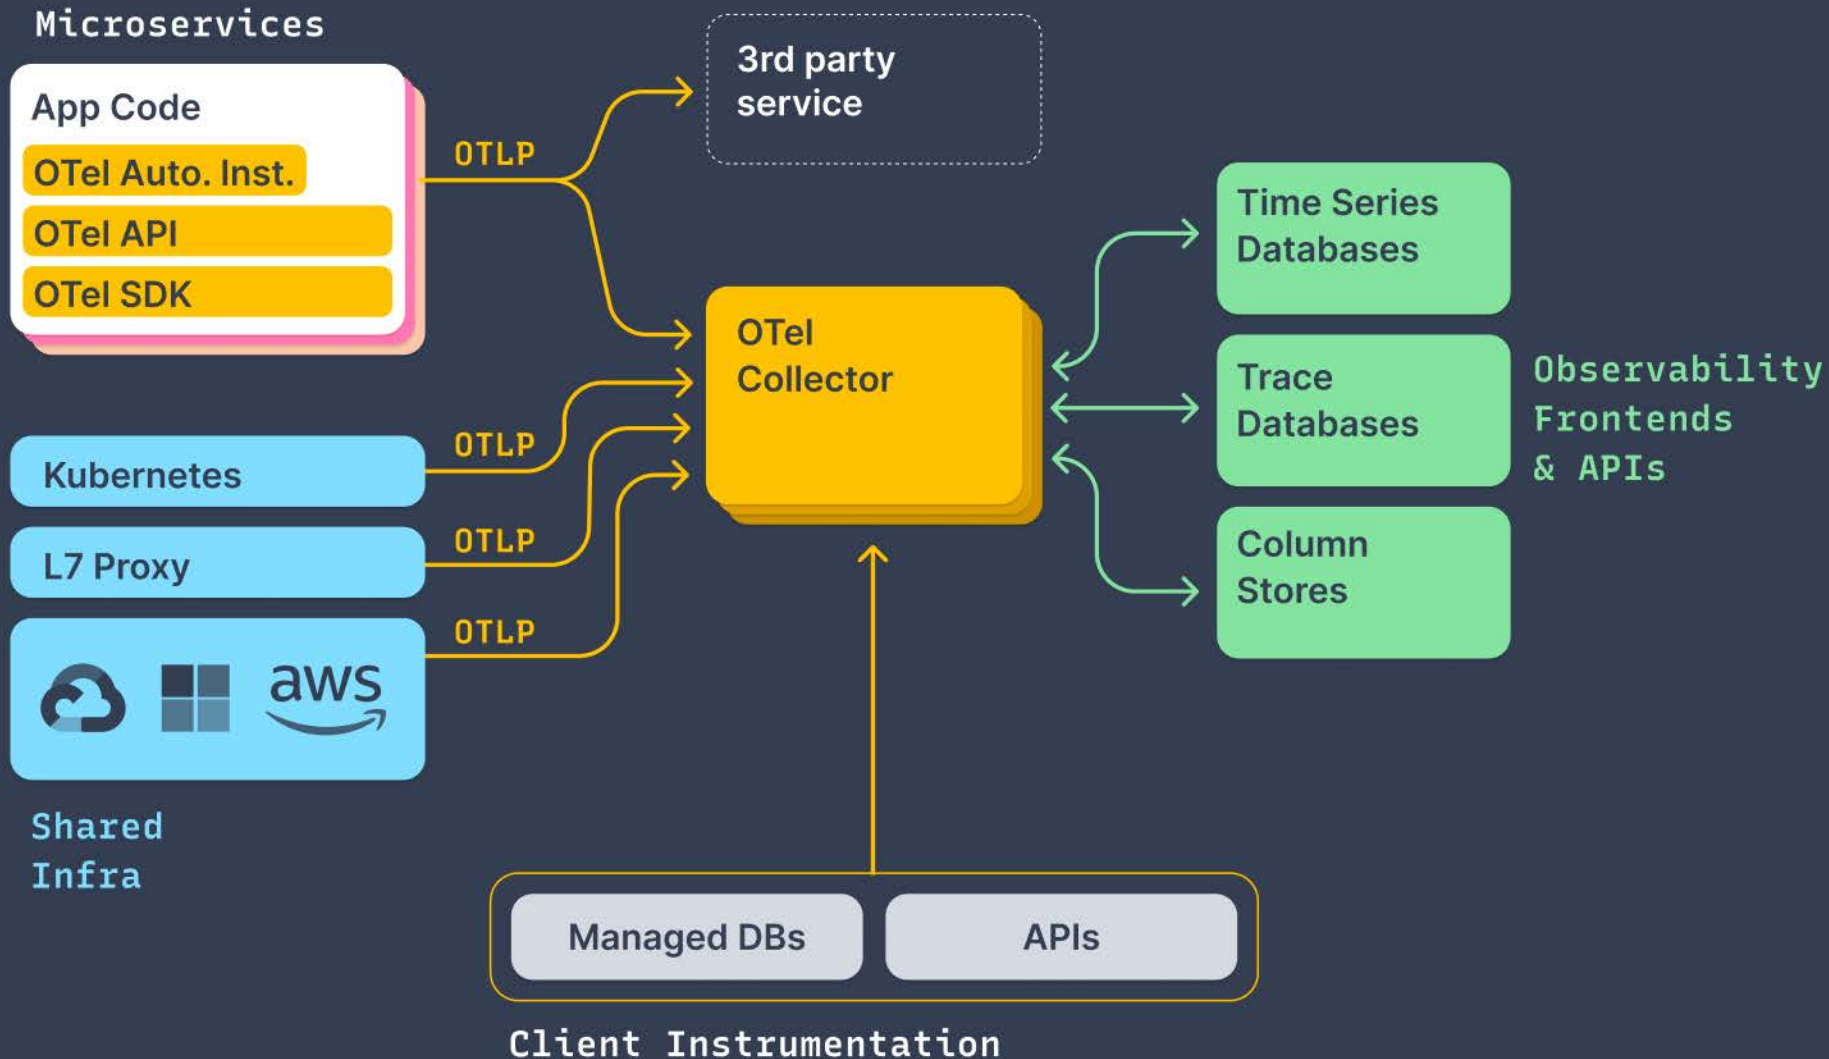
Microservices

App Code

OTel Auto. Inst.

OTel API

OTel SDK

OTLP

3rd party service

OTel Collector

Time Series Databases

Trace Databases

Column Stores

Observability Frontends & APIs

OTLP

Kubernetes

OTLP

L7 Proxy

OTLP

aws

Shared Infra

Managed DBs

APIs

Client Instrumentation